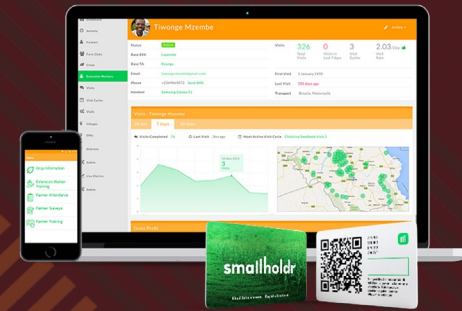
Tiwonge Mzembe

Name
Base BRN
Base TA
Email
Phone
Handset

Visits
326
Total Visits
0
Cards Taken
3
Valid Cycles
2.03
Visit Rate

Enrolled
Last Visit
Transport

Visits

Visits Completed
Last Visit
Most Active Visit Cycle

Sign Information
Enterprise Worker Training
Farmer Attendance
Farmer Surveys
Farmer Training

smallholdr